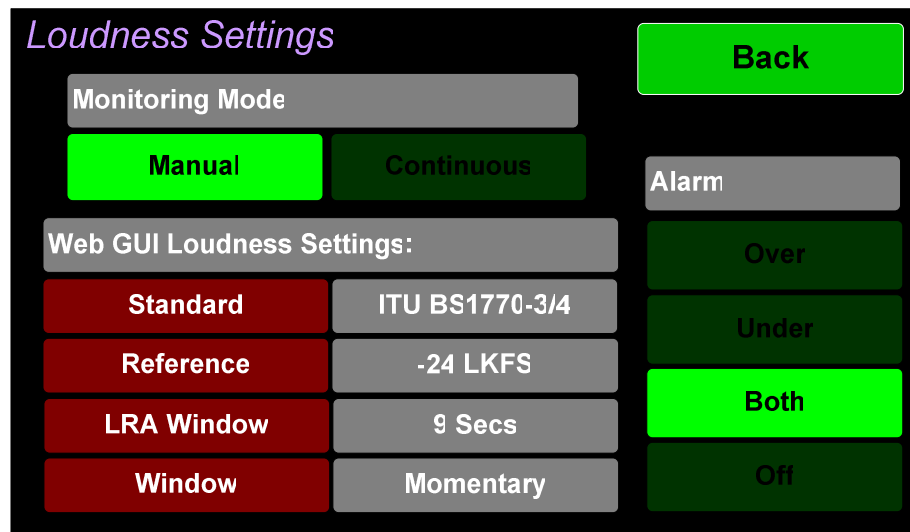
Loudness Settings

Back

Monitoring Mode

Manual

Continuous

Alarm

Web GUI Loudness Settings:

Over

Standard

ITU BS1770-3/4

Under

Reference

-24 LKFS

Both

LRA Window

9 Secs

Off

Window

Momentary